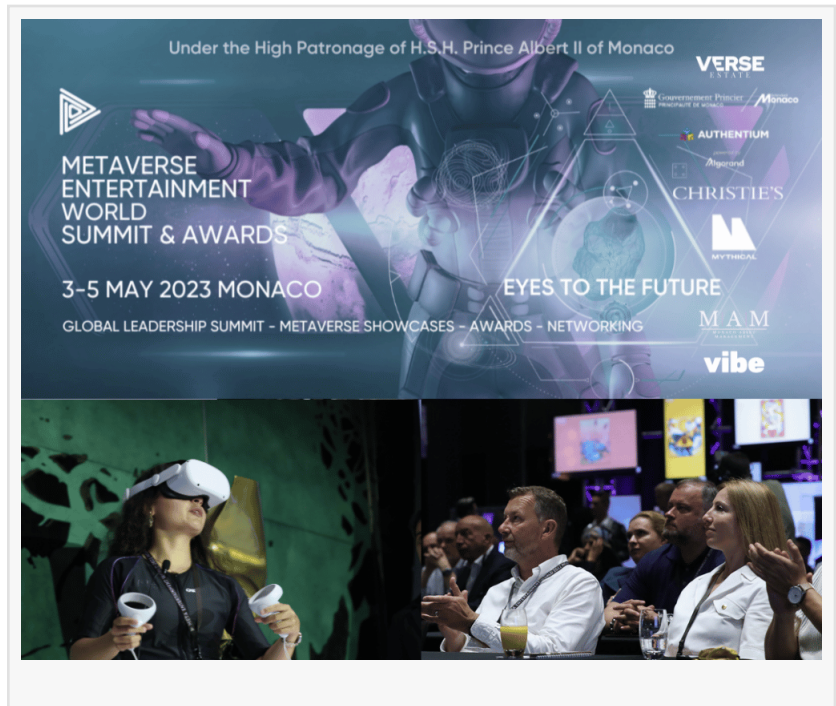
Under the High Patronage of H.S.H. Prince Albert II of Monaco

METAVERSE ENTERTAINMENT WORLD SUMMIT & AWARDS

3-5 MAY 2023 MONACO

EYES TO THE FUTURE

GLOBAL LEADERSHIP SUMMIT - METAVERSE SHOWCASES - AWARDS - NETWORKING

VERSE ESTATE

Gouvernement Princier PRINCIPAUTÉ DE MONACO

Monaco

AUTHENTIUM

Algorand

CHRISTIE'S

MYTHICAL

MAM

vibe